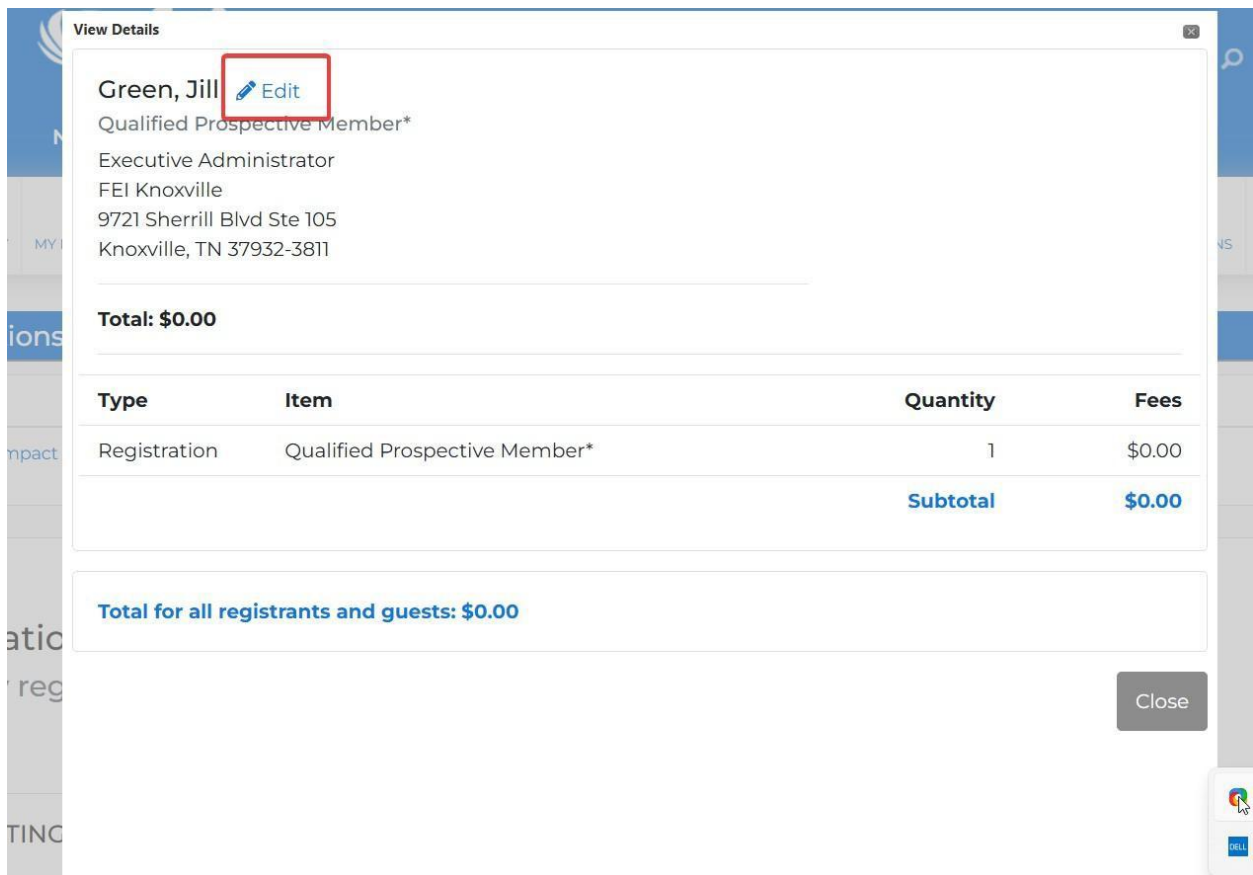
View Details

Green, Jill Edit
Qualified Prospective Member*
Executive Administrator
FEI Knoxville
9721 Sherrill Blvd Ste 105
Knoxville, TN 37932-3811

Total: $0.00

| Type | Item | Quantity | Fees |
|---|---|---|---|
| Registration | Qualified Prospective Member* | 1 | $0.00 |
| | | Subtotal | $0.00 |

Total for all registrants and guests: $0.00

Close